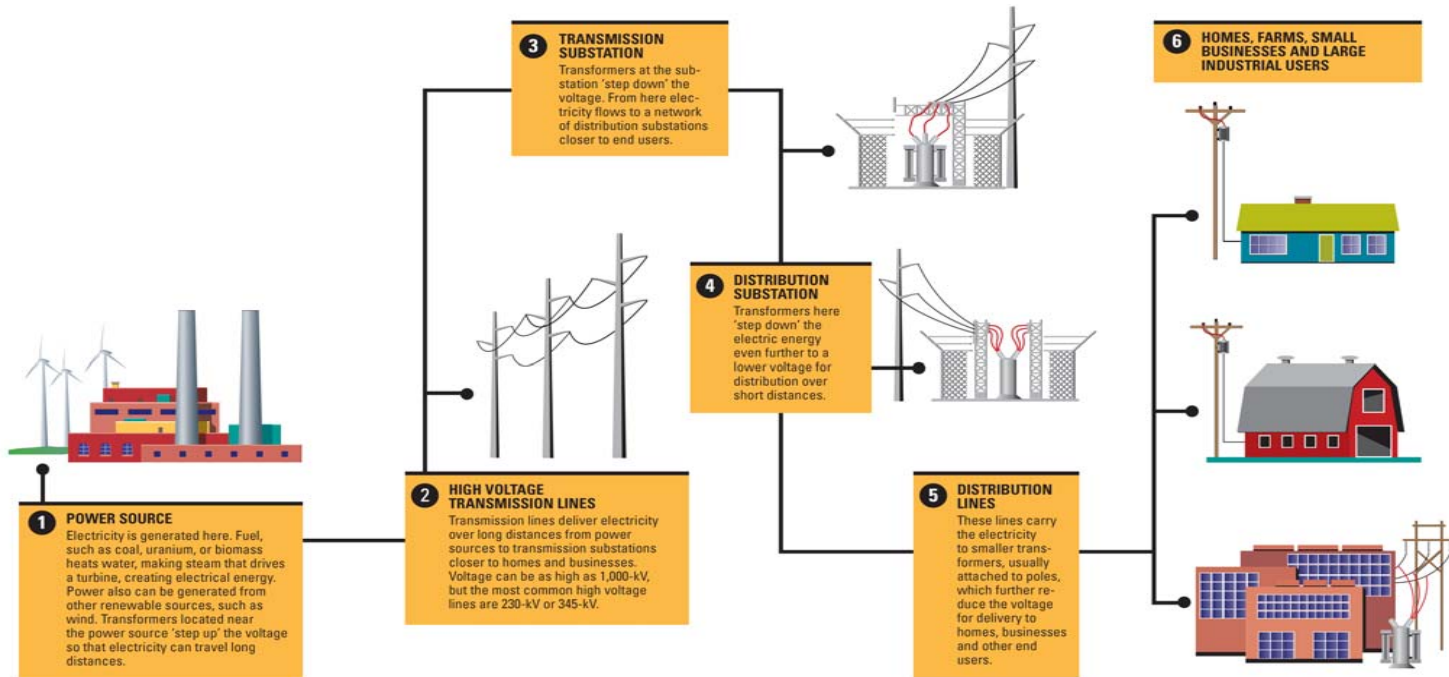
1 POWER SOURCE
Electricity is generated here. Fuel, such as coal, uranium, or biomass heats water, making steam that drives a turbine, creating electrical energy. Power also can be generated from other renewable sources, such as wind. Transformers located near the power source 'step up' the voltage so that electricity can travel long distances.

2 HIGH VOLTAGE TRANSMISSION LINES
Transmission lines deliver electricity over long distances from power sources to transmission substations closer to homes and businesses. Voltage can be as high as 1,000-kV, but the most common high voltage lines are 230-kV or 345-kV.

3 TRANSMISSION SUBSTATION
Transformers at the substation 'step down' the voltage. From here electricity flows to a network of distribution substations closer to end users.

4 DISTRIBUTION SUBSTATION
Transformers here 'step down' the electric energy even further to a lower voltage for distribution over short distances.

5 DISTRIBUTION LINES
These lines carry the electricity to smaller transformers, usually attached to poles, which further reduce the voltage for delivery to homes, businesses and other end users.

6 HOMES, FARMS, SMALL BUSINESSES AND LARGE INDUSTRIAL USERS